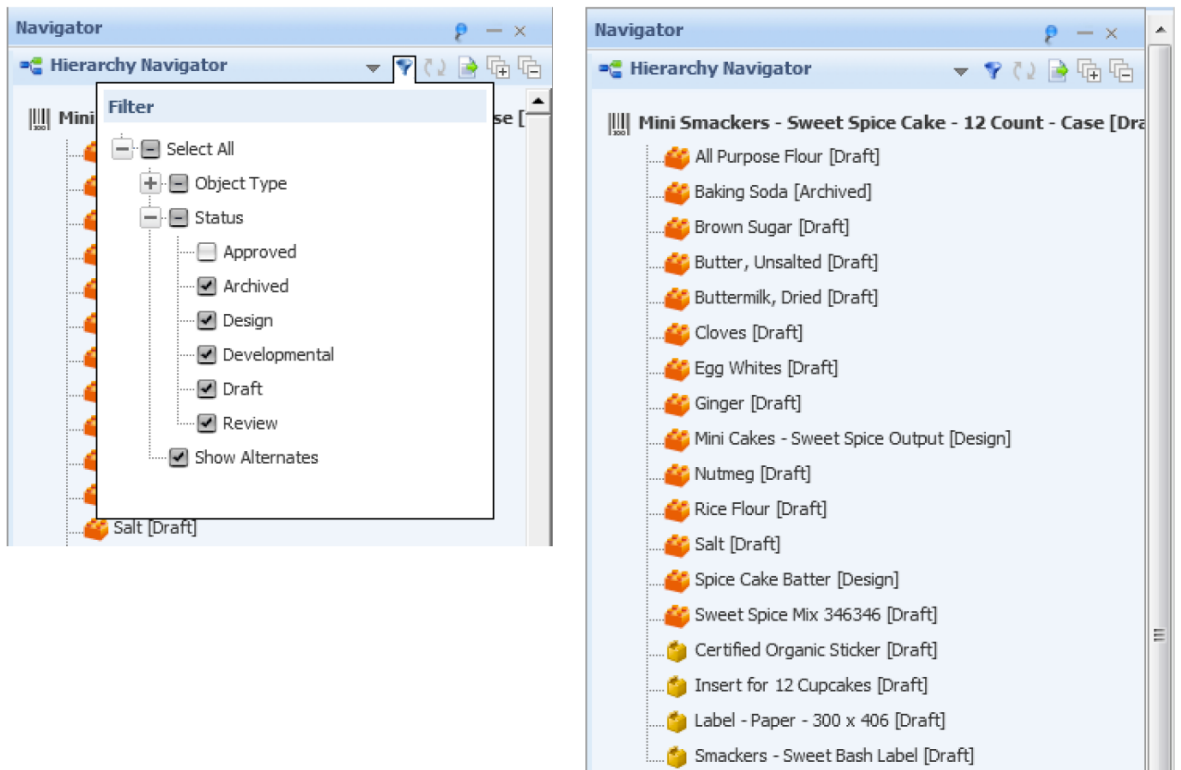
Navigator

Hierarchy Navigator

Mini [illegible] se [

Filter

Select All
Object Type
Status
Approved
Archived
Design
Developmental
Draft
Review
Show Alternates

Salt [Draft]

Navigator

Hierarchy Navigator

Mini Smackers - Sweet Spice Cake - 12 Count - Case [Dra
All Purpose Flour [Draft]
Baking Soda [Archived]
Brown Sugar [Draft]
Butter, Unsalted [Draft]
Buttermilk, Dried [Draft]
Cloves [Draft]
Egg Whites [Draft]
Ginger [Draft]
Mini Cakes - Sweet Spice Output [Design]
Nutmeg [Draft]
Rice Flour [Draft]
Salt [Draft]
Spice Cake Batter [Design]
Sweet Spice Mix 346346 [Draft]
Certified Organic Sticker [Draft]
Insert for 12 Cupcakes [Draft]
Label - Paper - 300 x 406 [Draft]
Smackers - Sweet Bash Label [Draft]